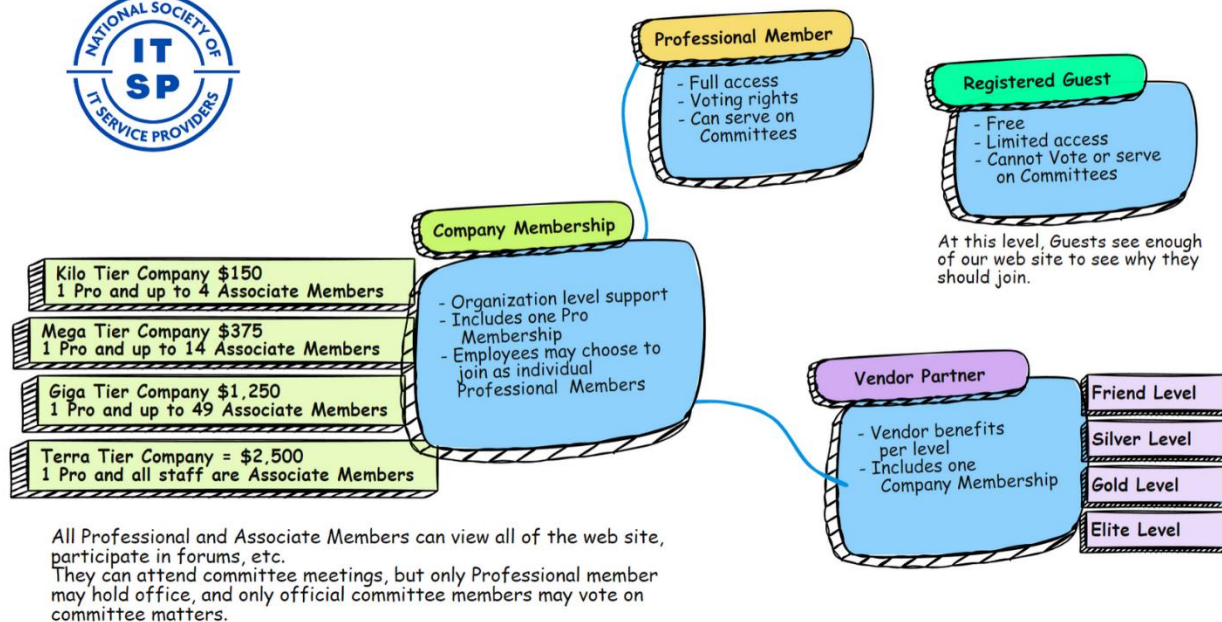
NATIONAL SOCIETY OF IT SP IT SERVICE PROVIDERS

Professional Member
- Full access
- Voting rights
- Can serve on Committees

Registered Guest
- Free
- Limited access
- Cannot Vote or serve on Committees

At this level, Guests see enough of our web site to see why they should join.

Company Membership
- Organization level support
- Includes one Pro Membership
- Employees may choose to join as individual Professional Members

Kilo Tier Company $150
1 Pro and up to 4 Associate Members

Mega Tier Company $375
1 Pro and up to 14 Associate Members

Giga Tier Company $1,250
1 Pro and up to 49 Associate Members

Terra Tier Company = $2,500
1 Pro and all staff are Associate Members

Vendor Partner
- Vendor benefits per level
- Includes one Company Membership

Friend Level
Silver Level
Gold Level
Elite Level

All Professional and Associate Members can view all of the web site, participate in forums, etc.
They can attend committee meetings, but only Professional member may hold office, and only official committee members may vote on committee matters.